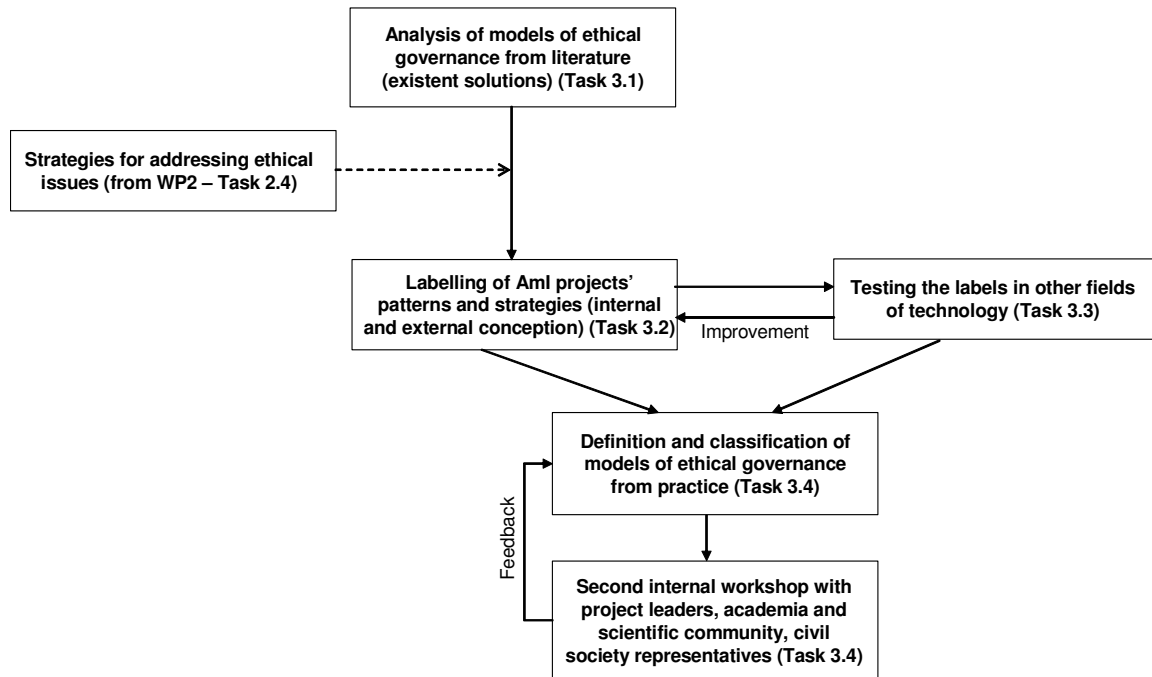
Analysis of models of ethical governance from literature (existent solutions) (Task 3.1)

Strategies for addressing ethical issues (from WP2 – Task 2.4)

Labelling of AmI projects' patterns and strategies (internal and external conception) (Task 3.2)

Testing the labels in other fields of technology (Task 3.3)

Improvement

Definition and classification of models of ethical governance from practice (Task 3.4)

Feedback

Second internal workshop with project leaders, academia and scientific community, civil society representatives (Task 3.4)